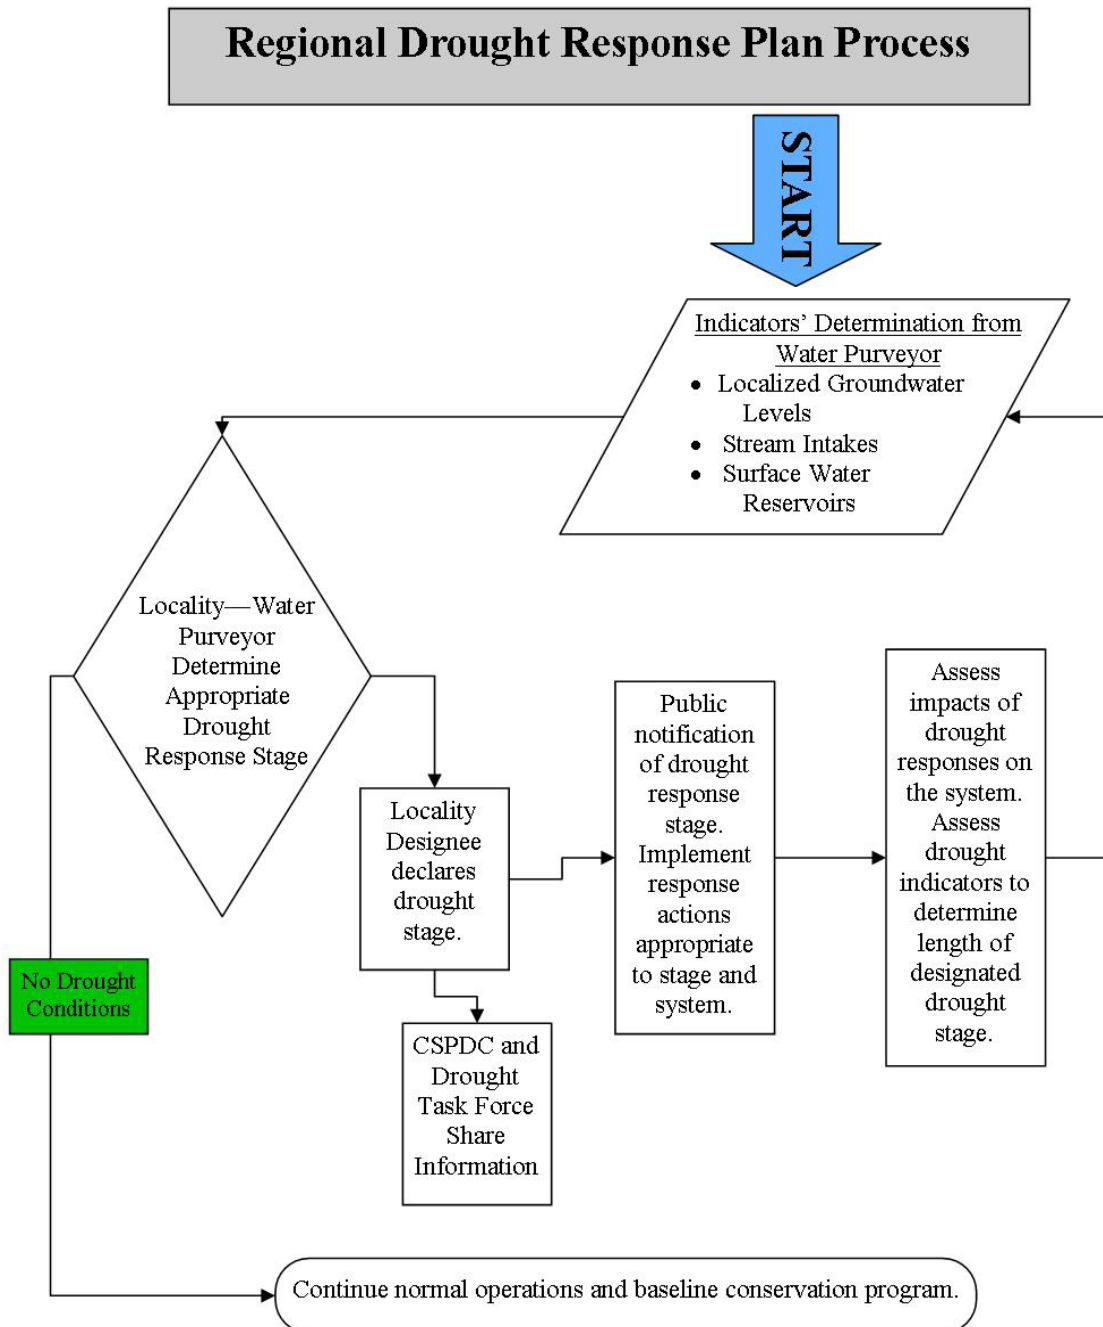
Regional Drought Response Plan Process

START

Indicators' Determination from Water Purveyor
- Localized Groundwater Levels
- Stream Intakes
- Surface Water Reservoirs

Locality—Water Purveyor Determine Appropriate Drought Response Stage

Locality Designee declares drought stage.

Public notification of drought response stage. Implement response actions appropriate to stage and system.

Assess impacts of drought responses on the system. Assess drought indicators to determine length of designated drought stage.

No Drought Conditions

CSPDC and Drought Task Force Share Information

Continue normal operations and baseline conservation program.